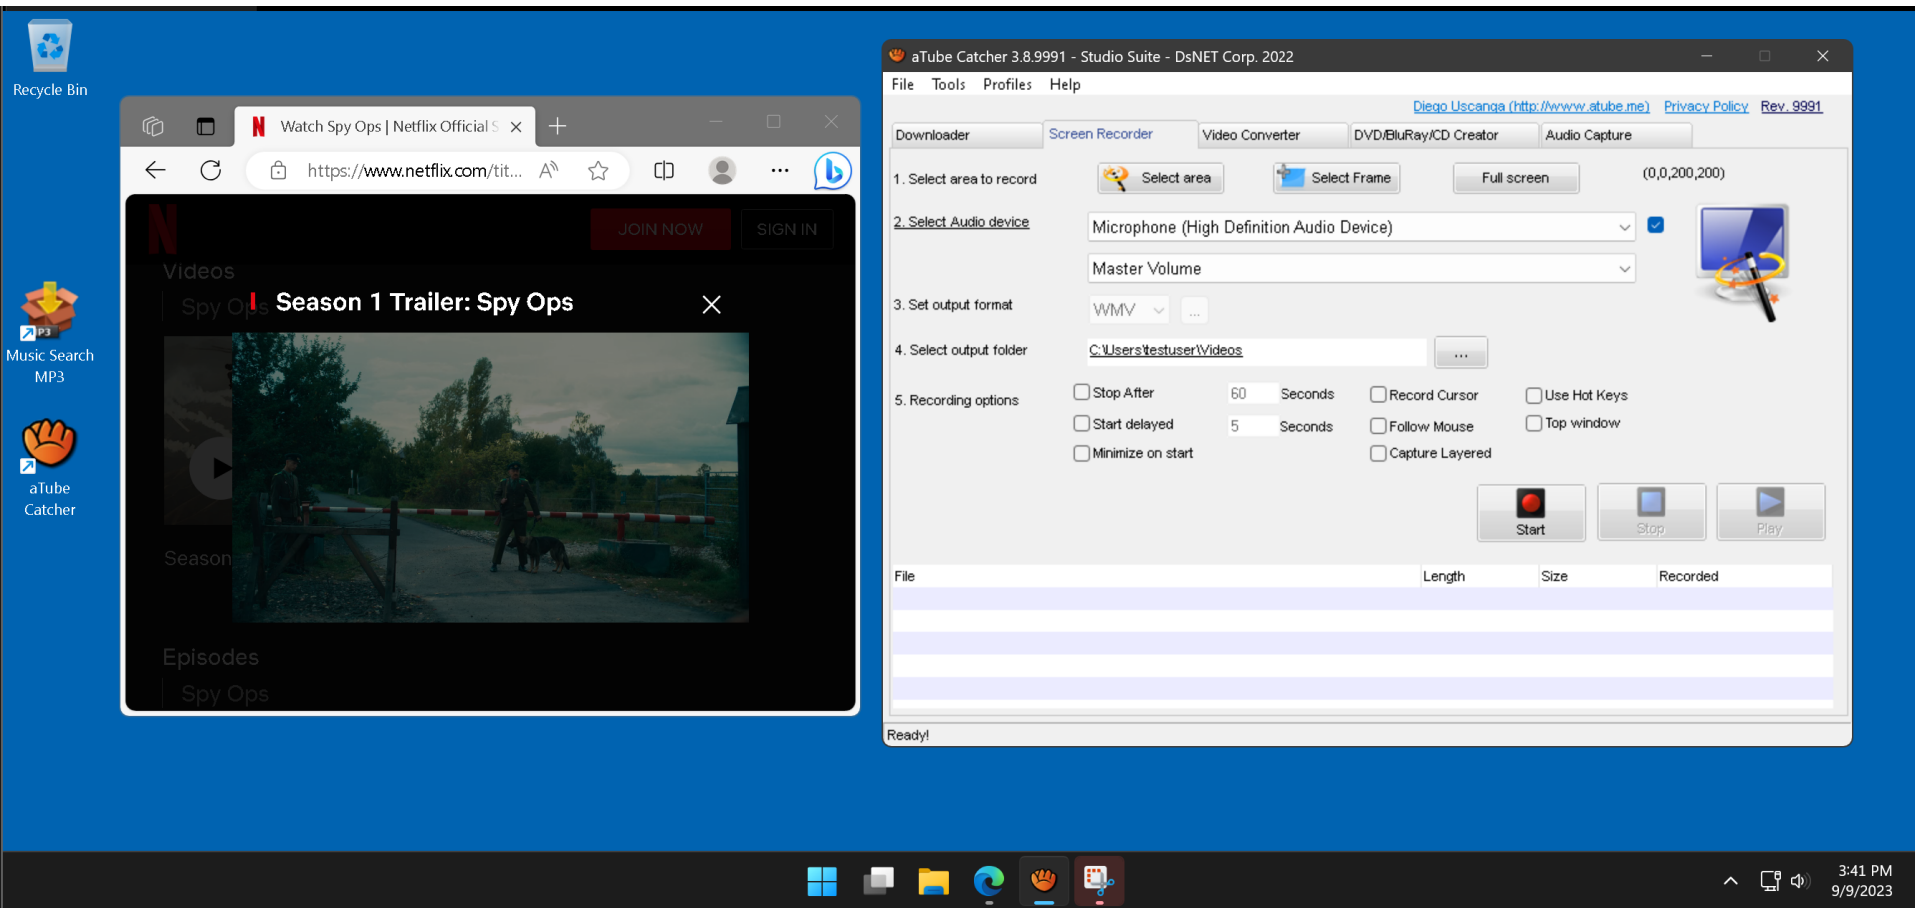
Recycle Bin

Music Search MP3

aTube Catcher

Watch Spy Ops | Netflix Official S

https://www.netflix.com/tit...

JOIN NOW

SIGN IN

Videos

Spy Ops

Season 1 Trailer: Spy Ops

Season

Episodes

Spy Ops

aTube Catcher 3.8.9991 - Studio Suite - DsNET Corp. 2022

File Tools Profiles Help

Diego Uscanga (http://www.atube.me) Privacy Policy Rev. 9991

Downloader | Screen Recorder | Video Converter | DVD/BluRay/CD Creator | Audio Capture

1. Select area to record

Select area

Select Frame

Full screen

(0,0,200,200)

2. Select Audio device

Microphone (High Definition Audio Device)

Master Volume

3. Set output format

WMV

...

4. Select output folder

C:\Users\testuser\Videos

...

5. Recording options

Stop After 60 Seconds

Start delayed 5 Seconds

Minimize on start

Record Cursor

Follow Mouse

Capture Layered

Use Hot Keys

Top window

Start

Stop

Play

| File | Length | Size | Recorded |
|---|---|---|---|

Ready!

3:41 PM
9/9/2023